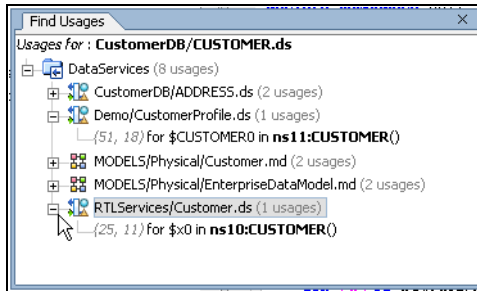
Find Usages

Usages for : CustomerDB/CUSTOMER.ds

DataServices (8 usages)

CustomerDB/ADDRESS.ds (2 usages)

Demo/CustomerProfile.ds (1 usages)

(51, 18) for $CUSTOMER0 in ns11:CUSTOMER()

MODELS/Physical/Customer.md (2 usages)

MODELS/Physical/EnterpriseDataModel.md (2 usages)

RTLServices/Customer.ds (1 usages)

(25, 11) for $x0 in ns10:CUSTOMER()